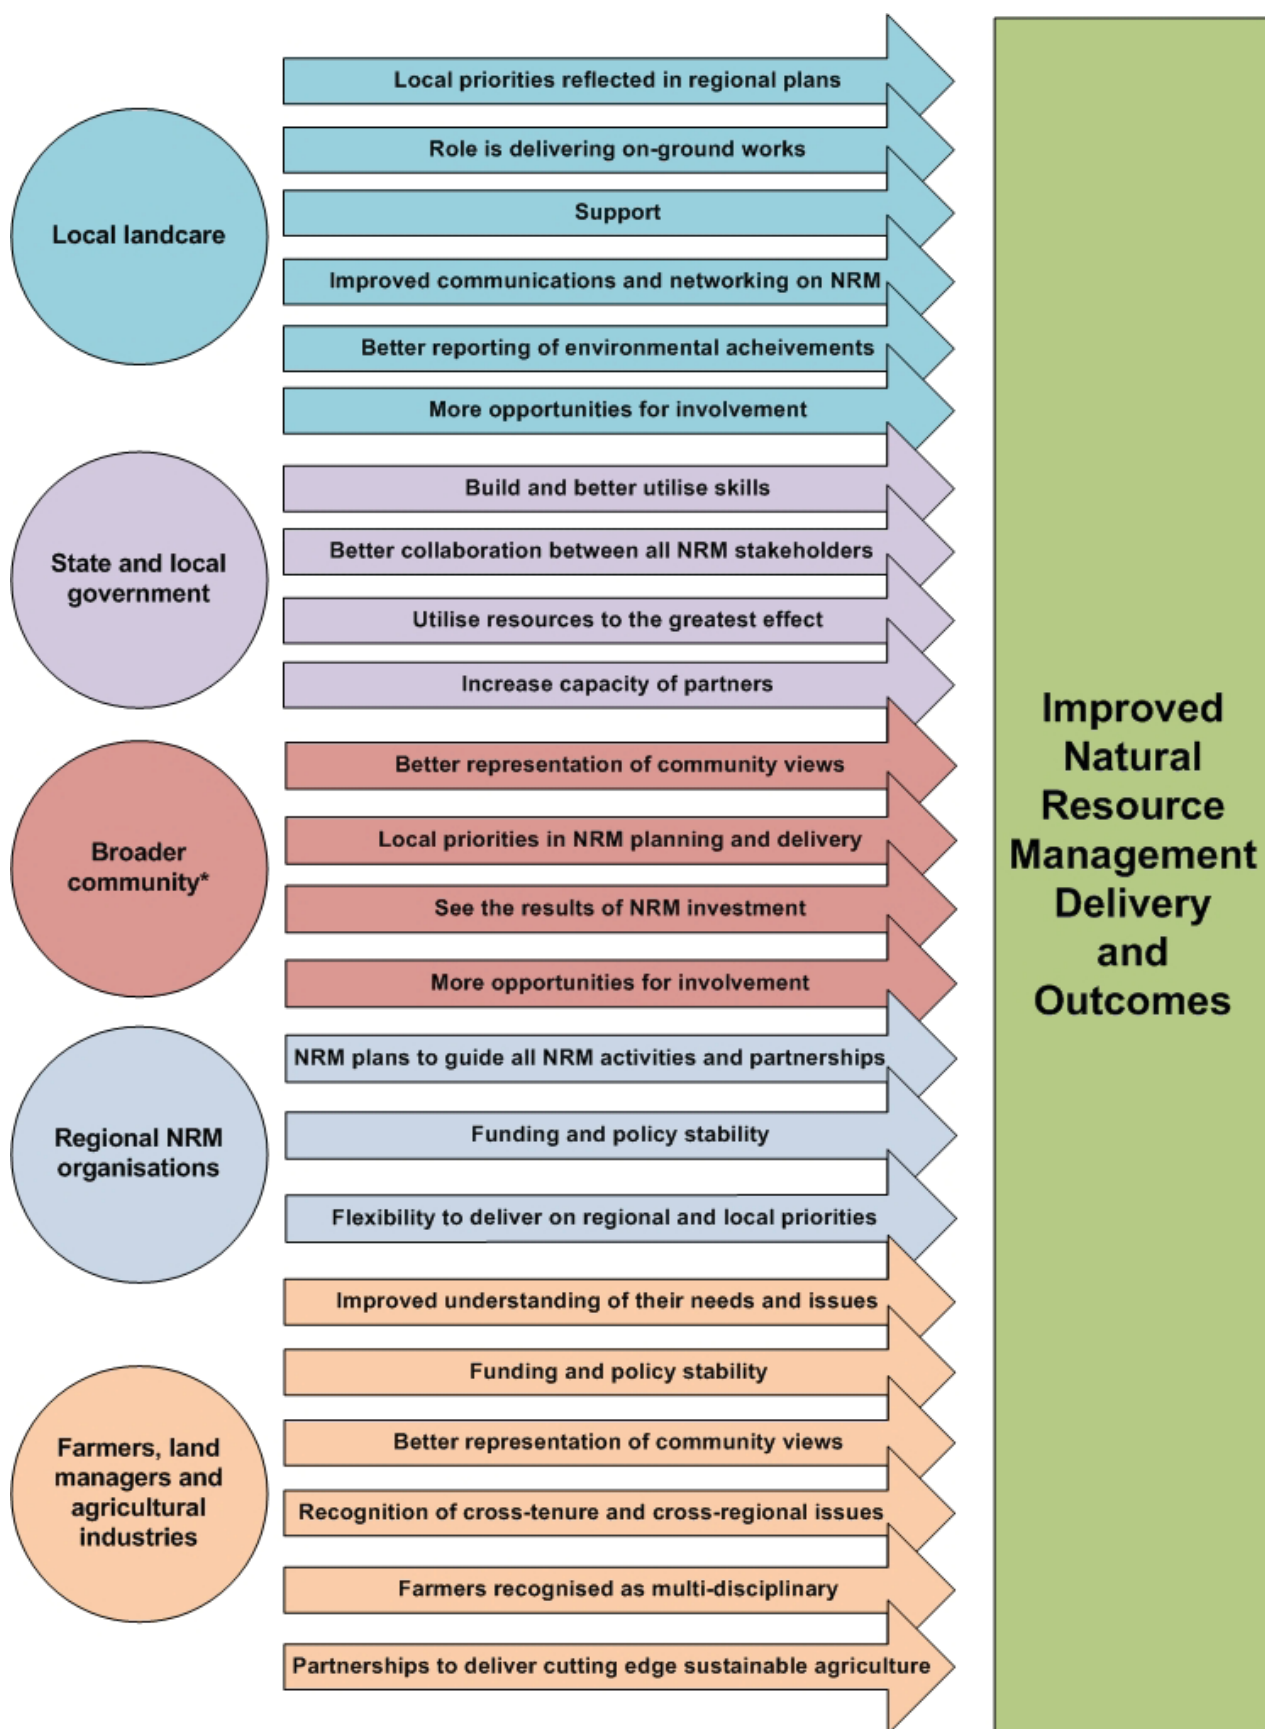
Local landcare

Local priorities reflected in regional plans

Role is delivering on-ground works

Support

Improved communications and networking on NRM

Better reporting of environmental acheivements

More opportunities for involvement

State and local government

Build and better utilise skills

Better collaboration between all NRM stakeholders

Utilise resources to the greatest effect

Increase capacity of partners

Broader community*

Better representation of community views

Local priorities in NRM planning and delivery

See the results of NRM investment

More opportunities for involvement

Regional NRM organisations

NRM plans to guide all NRM activities and partnerships

Funding and policy stability

Flexibility to deliver on regional and local priorities

Farmers, land managers and agricultural industries

Improved understanding of their needs and issues

Funding and policy stability

Better representation of community views

Recognition of cross-tenure and cross-regional issues

Farmers recognised as multi-disciplinary

Partnerships to deliver cutting edge sustainable agriculture

Improved Natural Resource Management Delivery and Outcomes